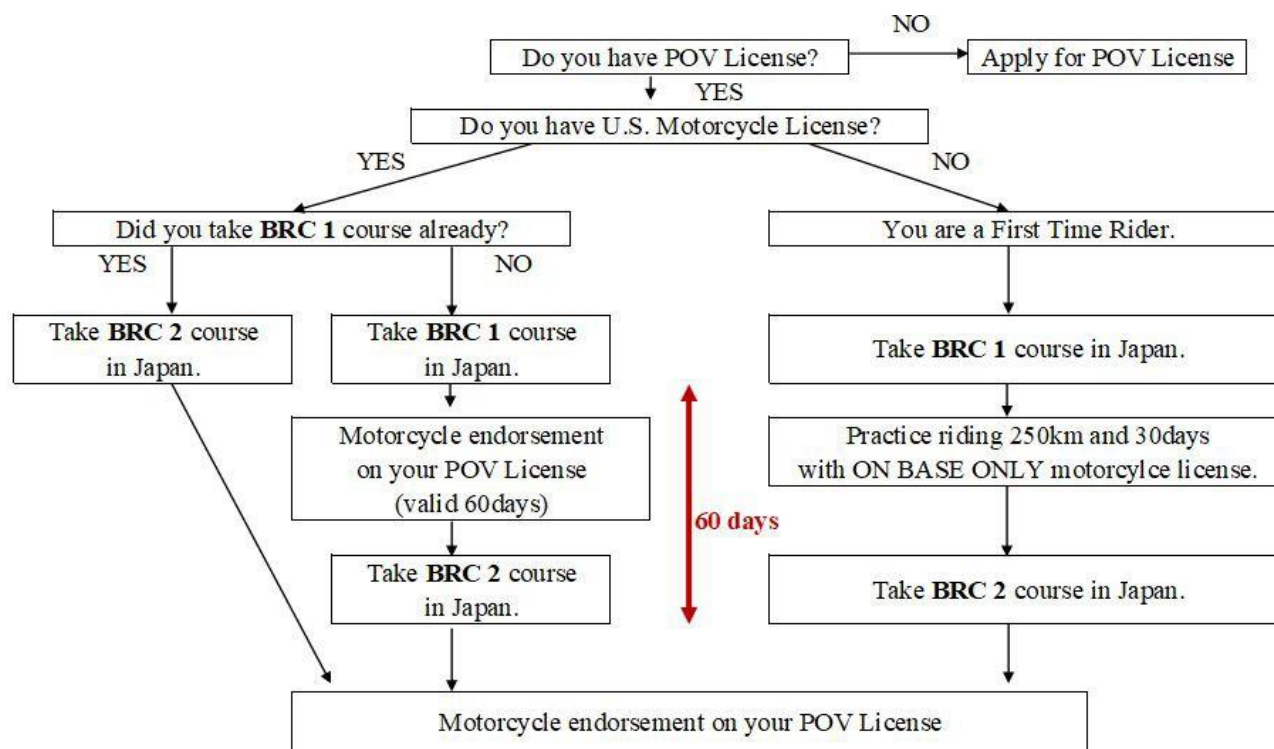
Do you have POV License?

NO

Apply for POV License

YES

Do you have U.S. Motorcycle License?

YES

NO

Did you take BRC 1 course already?

You are a First Time Rider.

YES

NO

Take BRC 2 course in Japan.

Take BRC 1 course in Japan.

Take BRC 1 course in Japan.

Motorcycle endorsement on your POV License (valid 60days)

Practice riding 250km and 30days with ON BASE ONLY motorcylce license.

60 days

Take BRC 2 course in Japan.

Take BRC 2 course in Japan.

Motorcycle endorsement on your POV License